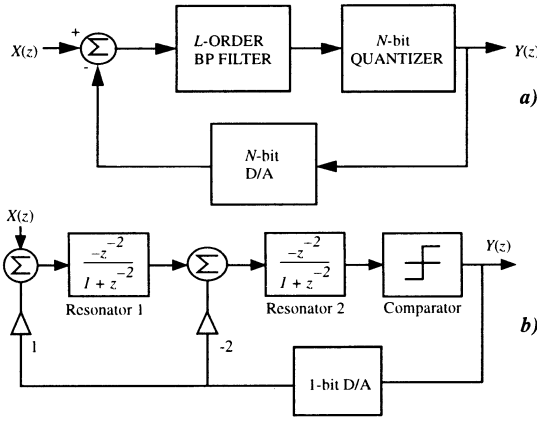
$X(z)$

+

$\Sigma$

-

$L$-ORDER BP FILTER

$N$-bit QUANTIZER

$Y(z)$

*a)*

$N$-bit D/A

$X(z)$

$\Sigma$

$\frac{-z^{-2}}{1+z^{-2}}$

Resonator 1

$\Sigma$

$\frac{-z^{-2}}{1+z^{-2}}$

Resonator 2

Comparator

$Y(z)$

*b)*

1

-2

1-bit D/A